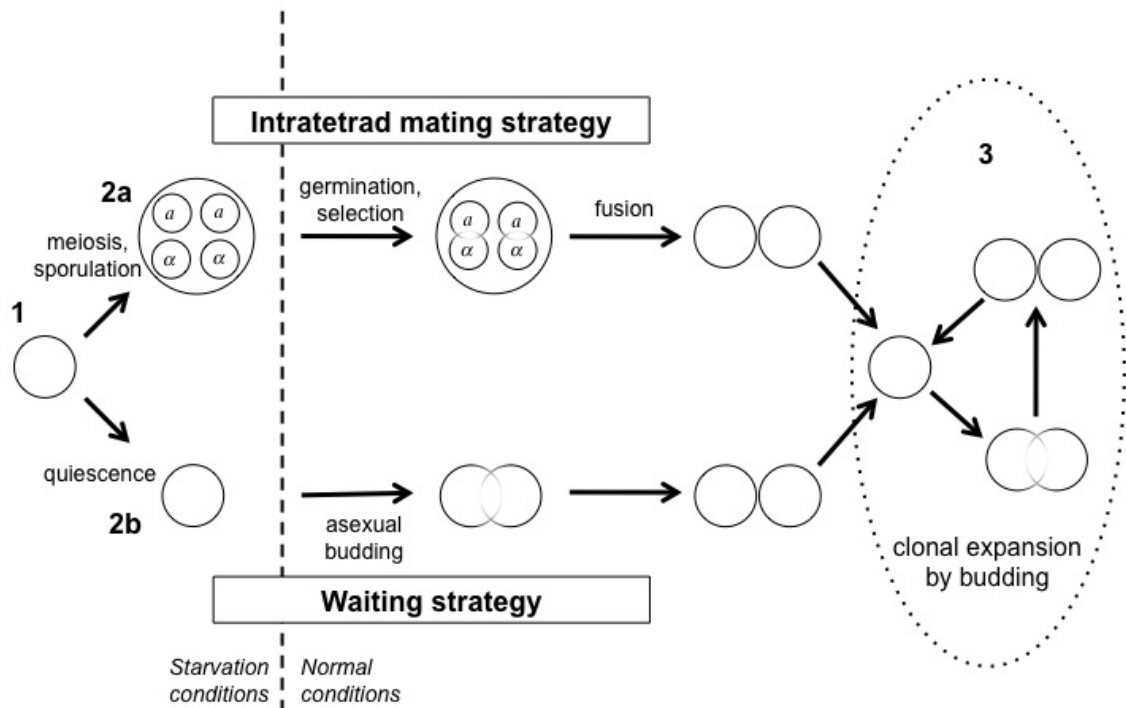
Intratetrad mating strategy

1

2a

meiosis, sporulation

$a$ $a$ $\alpha$ $\alpha$

germination, selection

$a$ $a$ $\alpha$ $\alpha$

fusion

3

quiescence

2b

asexual budding

clonal expansion by budding

Waiting strategy

Starvation conditions

Normal conditions